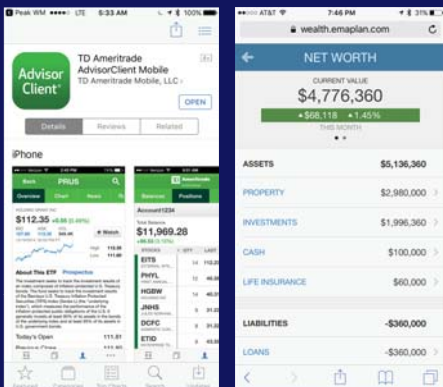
Peak WM 5:33 AM 100%

Advisor Client

TD Ameritrade AdvisorClient Mobile
TD Ameritrade Mobile, LLC

OPEN

Details Reviews Related

iPhone

Back PRUS
Overview Chart News
$112.35
About This ETF Prospectus
Today's Open 111.87

Balances Positions
Account1234
$11,969.28
STOCKS QTY LAST
EITS
PHYL
HGBW
JNHS
DCFC
ETID

AT&T 7:46 PM 31%
wealth.emaplan.com

NET WORTH
CURRENT VALUE
$4,776,360
+$68,118 +1.45%
THIS MONTH

ASSETS $5,136,360
PROPERTY $2,980,000
INVESTMENTS $1,996,360
CASH $100,000
LIFE INSURANCE $60,000

LIABILITIES -$360,000
LOANS -$360,000